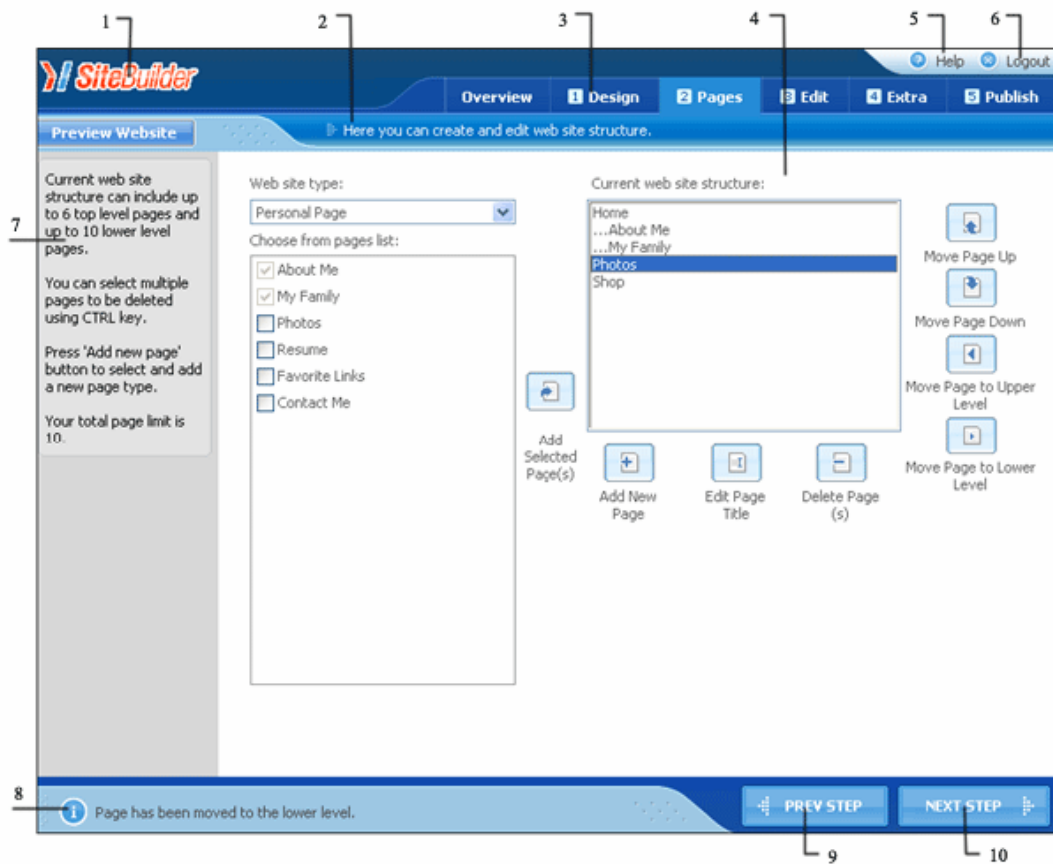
1 2 3 4 5 6

SiteBuilder

Help Logout

Overview 1 Design 2 Pages 3 Edit 4 Extra 5 Publish

Preview Website

Here you can create and edit web site structure.

7

Current web site structure can include up to 6 top level pages and up to 10 lower level pages.

You can select multiple pages to be deleted using CTRL key.

Press 'Add new page' button to select and add a new page type.

Your total page limit is 10.

Web site type:

Personal Page

Choose from pages list:

About Me
My Family
Photos
Resume
Favorite Links
Contact Me

Add Selected Page(s)

Current web site structure:

Home
...About Me
...My Family
Photos
Shop

Move Page Up

Move Page Down

Move Page to Upper Level

Move Page to Lower Level

Add New Page

Edit Page Title

Delete Page (s)

8

Page has been moved to the lower level.

PREV STEP

NEXT STEP

9 10